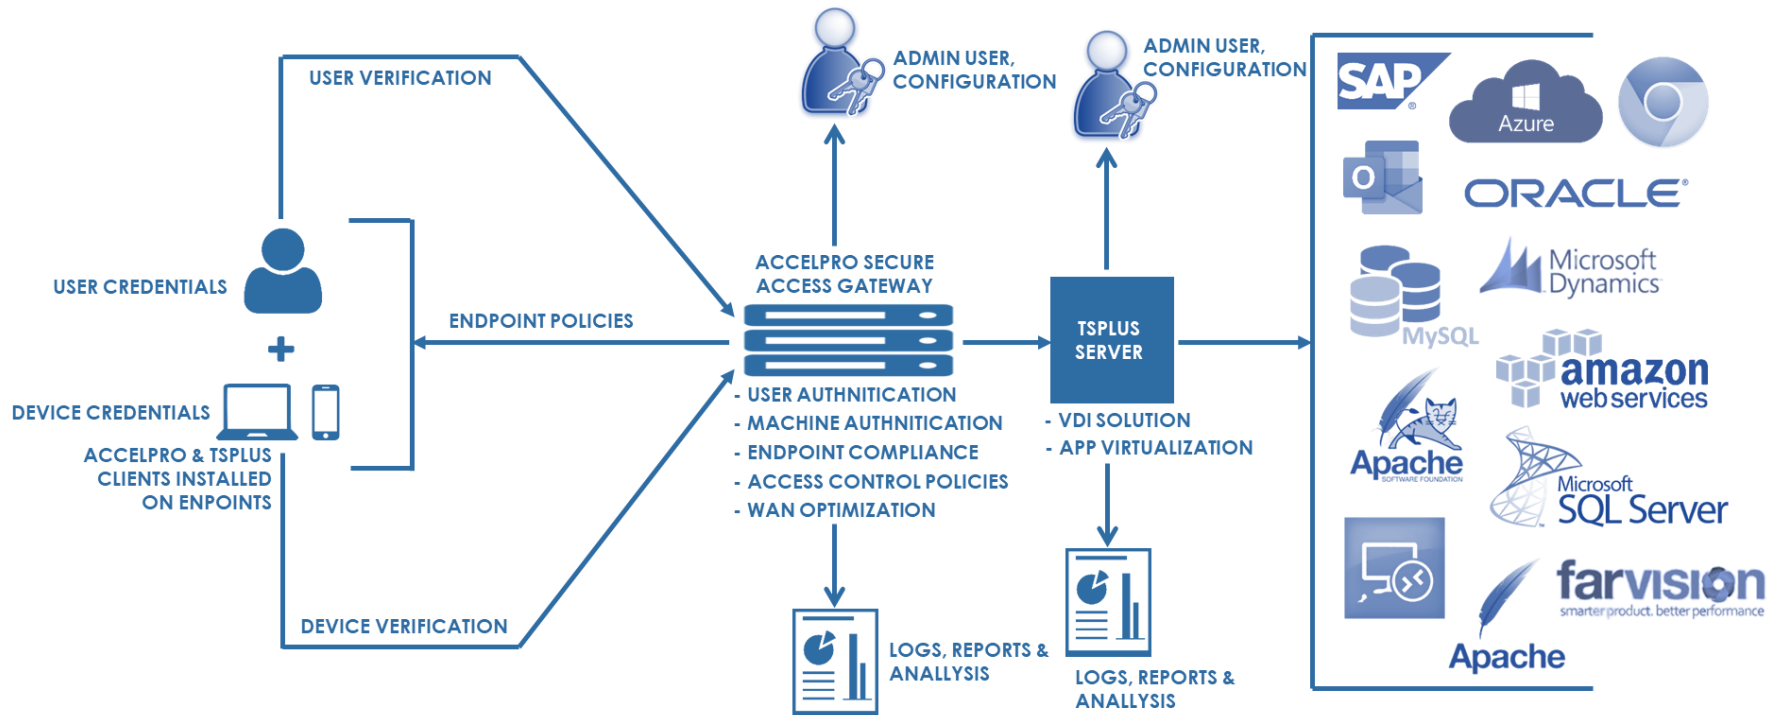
USER VERIFICATION

ADMIN USER, CONFIGURATION

ADMIN USER, CONFIGURATION

USER CREDENTIALS

+

DEVICE CREDENTIALS

ACCELPRO & TSPLUS CLIENTS INSTALLED ON ENPOINTS

ENDPOINT POLICIES

ACCELPRO SECURE ACCESS GATEWAY

- USER AUTHNITICATION
- MACHINE AUTHNITICATION
- ENDPOINT COMPLIANCE
- ACCESS CONTROL POLICIES
- WAN OPTIMIZATION

TSPLUS SERVER

- VDI SOLUTION
- APP VIRTUALIZATION

DEVICE VERIFICATION

LOGS, REPORTS & ANALLYSIS

LOGS, REPORTS & ANALLYSIS

SAP

Azure

O

ORACLE

Microsoft Dynamics

MySQL

amazon web services

Apache SOFTWARE FOUNDATION

Microsoft SQL Server

farvision smarter product. better performance

Apache